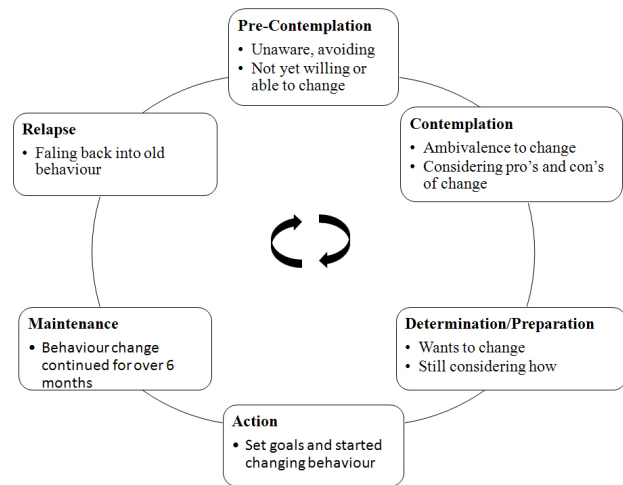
Pre-Contemplation
• Unaware, avoiding
• Not yet willing or able to change

Contemplation
• Ambivalence to change
• Considering pro's and con's of change

Determination/Preparation
• Wants to change
• Still considering how

Action
• Set goals and started changing behaviour

Maintenance
• Behaviour change continued for over 6 months

Relapse
• Faling back into old behaviour